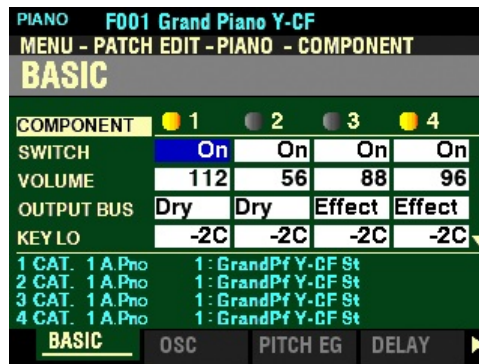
PIANO F001 Grand Piano Y-CF
MENU - PATCH EDIT - PIANO - COMPONENT
BASIC

| COMPONENT | 1 | 2 | 3 | 4 |
|---|---|---|---|---|
| SWITCH | On | On | On | On |
| VOLUME | 112 | 56 | 88 | 96 |
| OUTPUT BUS | Dry | Dry | Effect | Effect |
| KEY LO | -2C | -2C | -2C | -2C |

1 CAT. 1 A.Pno 1 : GrandPf Y-CF St
2 CAT. 1 A.Pno 1 : GrandPf Y-CF St
3 CAT. 1 A.Pno 1 : GrandPf Y-CF St
4 CAT. 1 A.Pno 1 : GrandPf Y-CF St

BASIC OSC PITCH EG DELAY